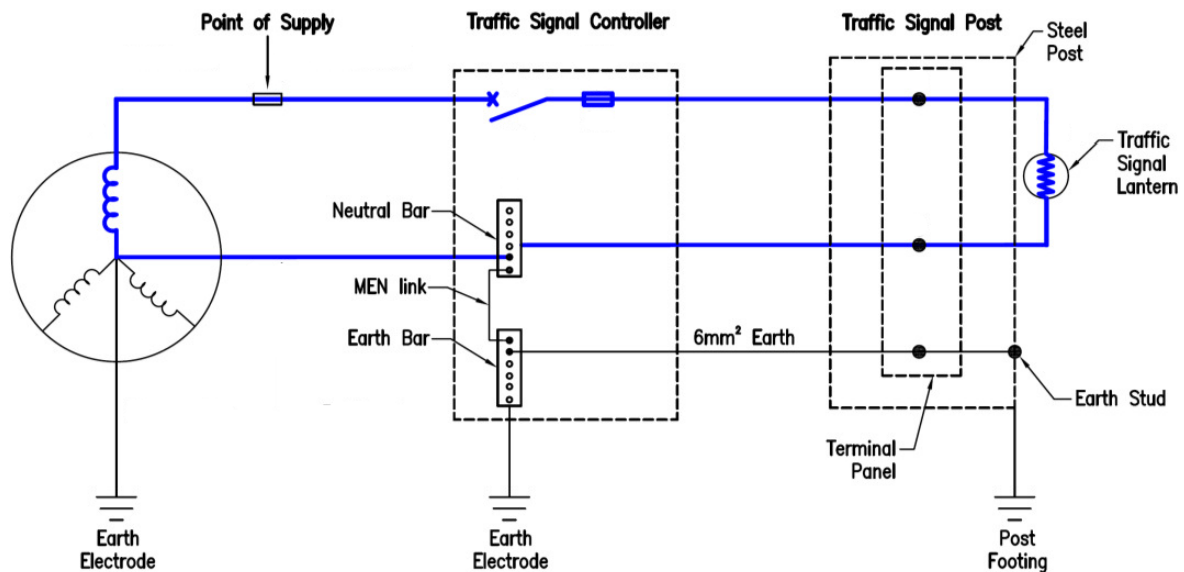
Point of Supply

Traffic Signal Controller

Traffic Signal Post

Steel Post

Traffic Signal Lantern

Neutral Bar

MEN link

Earth Bar

$6mm^2$ Earth

Earth Stud

Terminal Panel

Earth Electrode

Earth Electrode

Post Footing